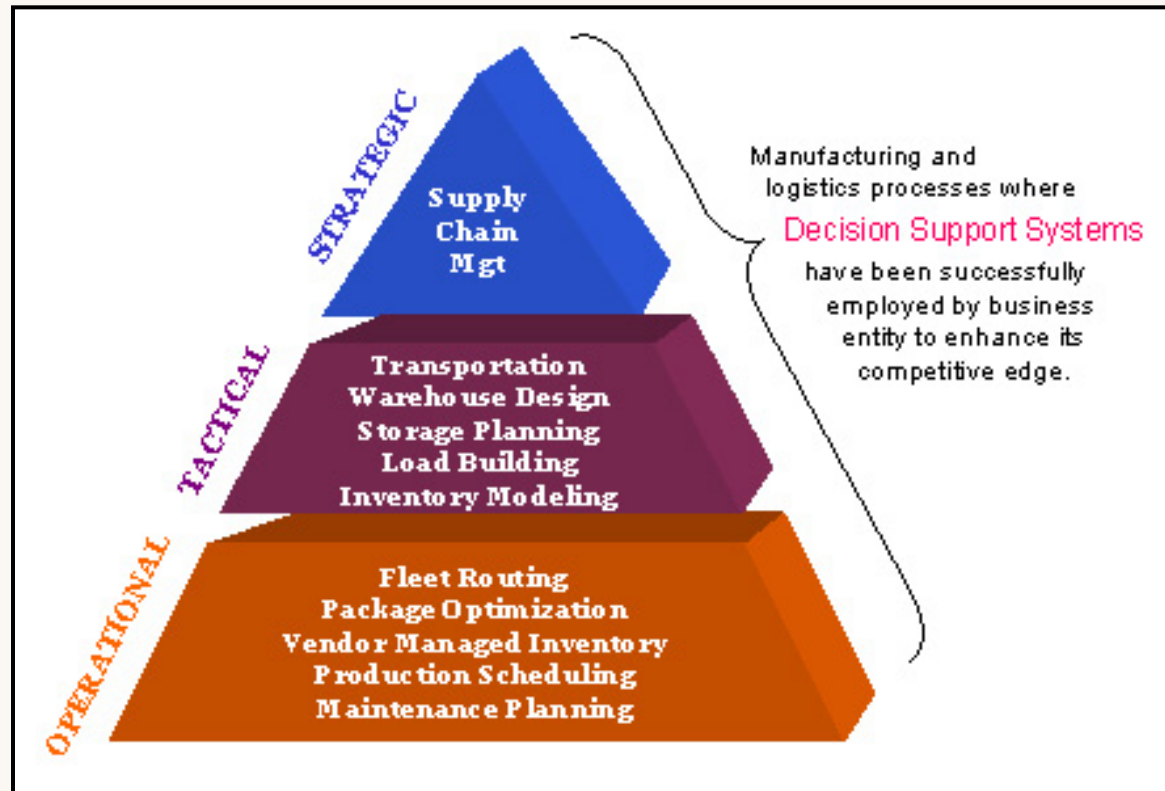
STRATEGIC

Supply Chain Mgt

TACTICAL

Transportation
Warehouse Design
Storage Planning
Load Building
Inventory Modeling

OPERATIONAL

Fleet Routing
Package Optimization
Vendor Managed Inventory
Production Scheduling
Maintenance Planning

Manufacturing and logistics processes where Decision Support Systems have been successfully employed by business entity to enhance its competitive edge.